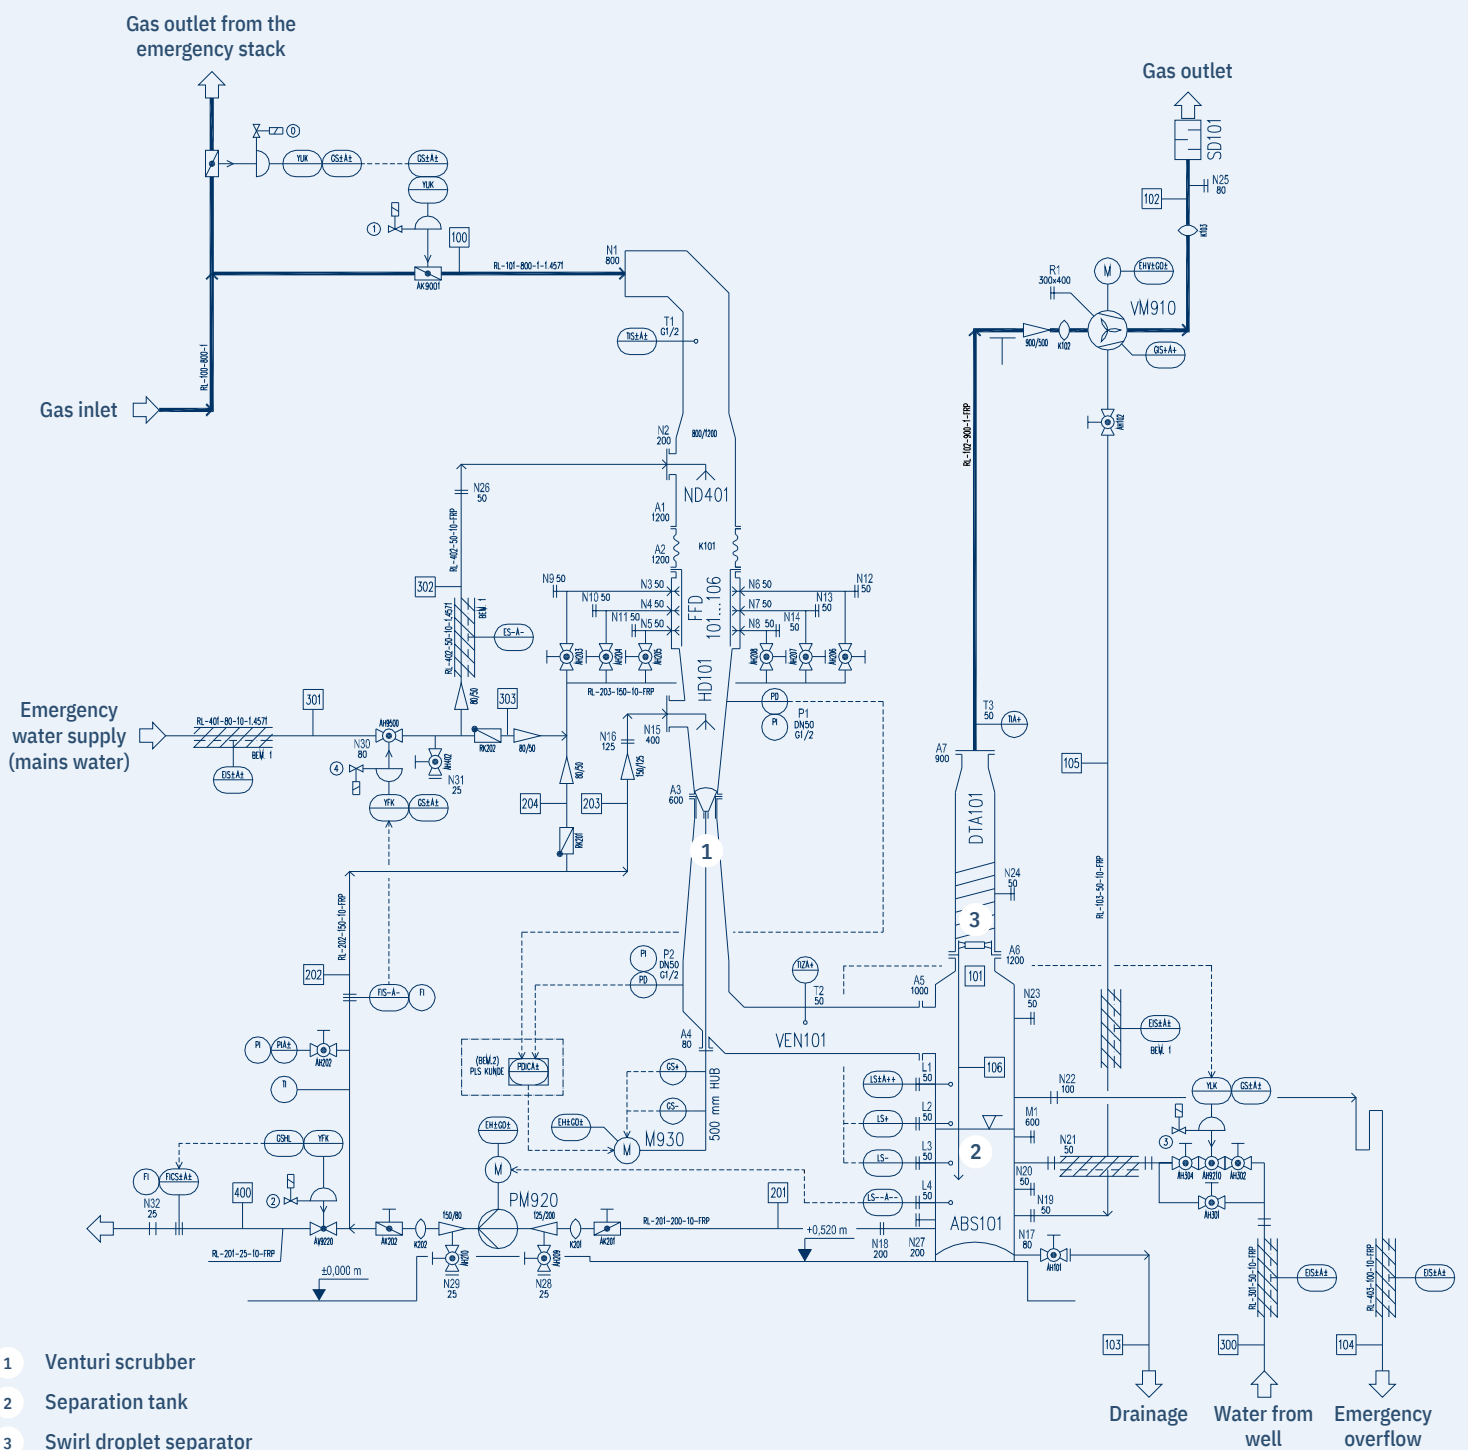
Gas outlet from the emergency stack

Gas outlet

SD101

N25 80

102

K103

M

EH±GO±

R1 300x400

VM910

GS±A+

900/500

K102

AH102

YUK

GS±A±

GS±A±

YUK

0

1

100

AK9001

RL-101-800-1-1.4571

N1 800

T1 G1/2

TIS±A±

Gas inlet

RL-100-800-1

N2 200

800/1200

ND401

N26 50

RL-402-50-10-FRP

A1 1200

A2 1200

K101

302

N9 50

N10 50

N3 50

N4 50

N11 50

N5 50

FFD 101...106

N6 50

N7 50

N8 50

N14 50

N13 50

N12 50

BEM. 1

LS-A-

RL-402-50-10-1.4571

AH203

AH204

AH205

AH208

AH207

AH206

RL-203-150-10-FRP

HD101

PD

PI

P1 DN50 G1/2

RL-102-900-1-FRP

T3 50

TIA+

A7 900

Emergency water supply (mains water)

RL-401-80-10-1.4571

BEM. 1

301

AH9500

N30 80

AH902

RK202

303

80/50

80/50

N16 125

N15 400

150/125

N31 25

DS±A±

4

YFK

GS±A±

204

203

80/50

RK201

A3 600

1

DTA101

N24 50

105

3

RL-103-50-10-FRP

A6 1200

101

A5 1000

T2 50

TIZA+

PI

PD

P2 DN50 G1/2

VEN101

N23 50

EIS±A±

BEM. 1

RL-202-150-10-FRP

202

FIS-A-

FI

PI

PIA±

AH202

TI

(BEM.2) PLS KUNDE

PDICA±

A4 80

GS+

GS-

HUB 500 mm

EH±GO±

M

M930

L1 50

L2 50

L3 50

L4 50

LS±A++

LS+

LS-

LS--A-

106

N22 100

M1 600

N21 50

YLK

GS±A±

3

AH304

AH9210

AH302

AH301

2

N20 50

N19 50

GSHL

YFK

FI

FICS±A±

N32 25

400

2

AV9220

EH±GO±

M

PM920

201

AK202

K202

150/80

125/200

K201

AK201

RL-201-200-10-FRP

+0,520 m

N18 200

N27 200

ABS101

N17 80

AH101

RL-201-25-10-FRP

±0,000 m

AH210

N29 25

AH209

N28 25

RL-301-50-10-FRP

EIS±A±

RL-403-100-10-FRP

EIS±A±

103

300

104

Drainage

Water from well

Emergency overflow

1 Venturi scrubber

2 Separation tank

3 Swirl droplet separator